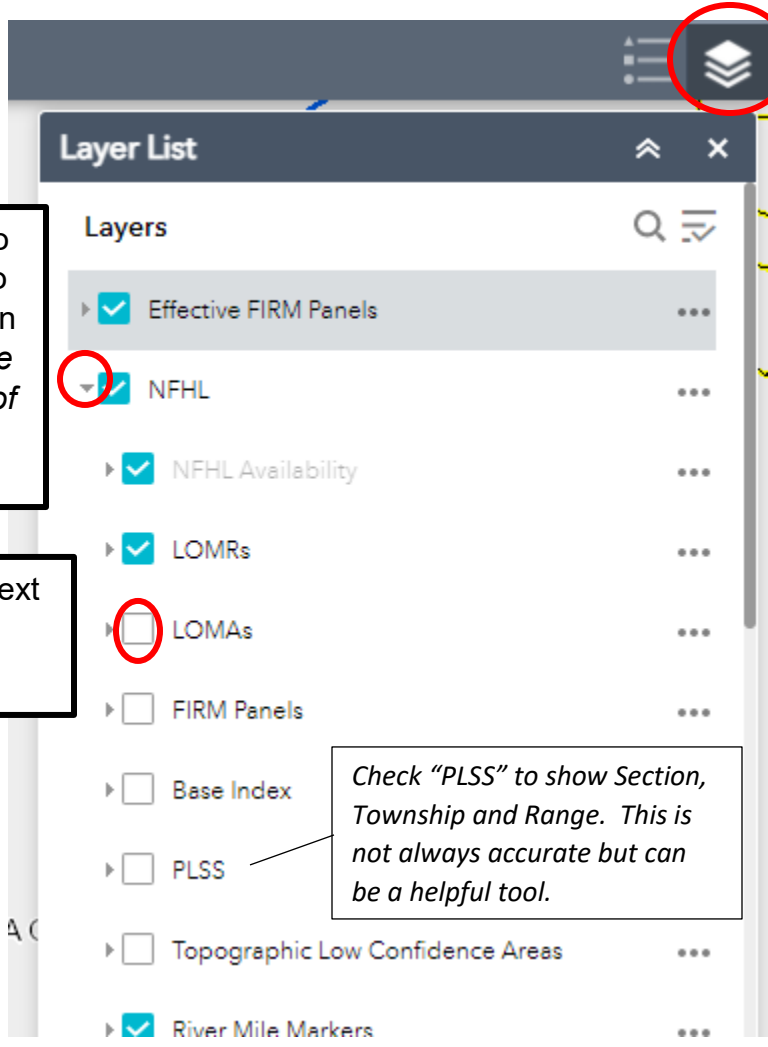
Layer List

o
o
n
e
of

ext

Layers

Effective FIRM Panels

NFHL

NFHL Availability

LOMRs

LOMAs

FIRM Panels

Base Index

PLSS

Check "PLSS" to show Section, Township and Range. This is not always accurate but can be a helpful tool.

A C

Topographic Low Confidence Areas

River Mile Markers